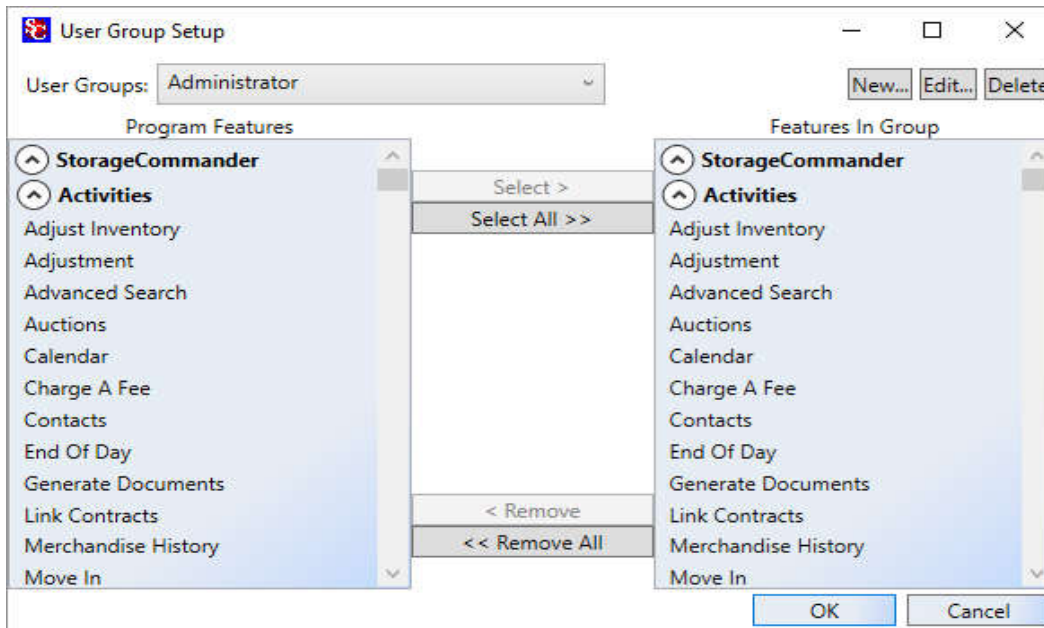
User Group Setup

User Groups: Administrator

New... Edit... Delete

Program Features

StorageCommander
Activities
Adjust Inventory
Adjustment
Advanced Search
Auctions
Calendar
Charge A Fee
Contacts
End Of Day
Generate Documents
Link Contracts
Merchandise History
Move In

Select >
Select All >>
< Remove
<< Remove All

Features In Group

StorageCommander
Activities
Adjust Inventory
Adjustment
Advanced Search
Auctions
Calendar
Charge A Fee
Contacts
End Of Day
Generate Documents
Link Contracts
Merchandise History
Move In

OK
Cancel